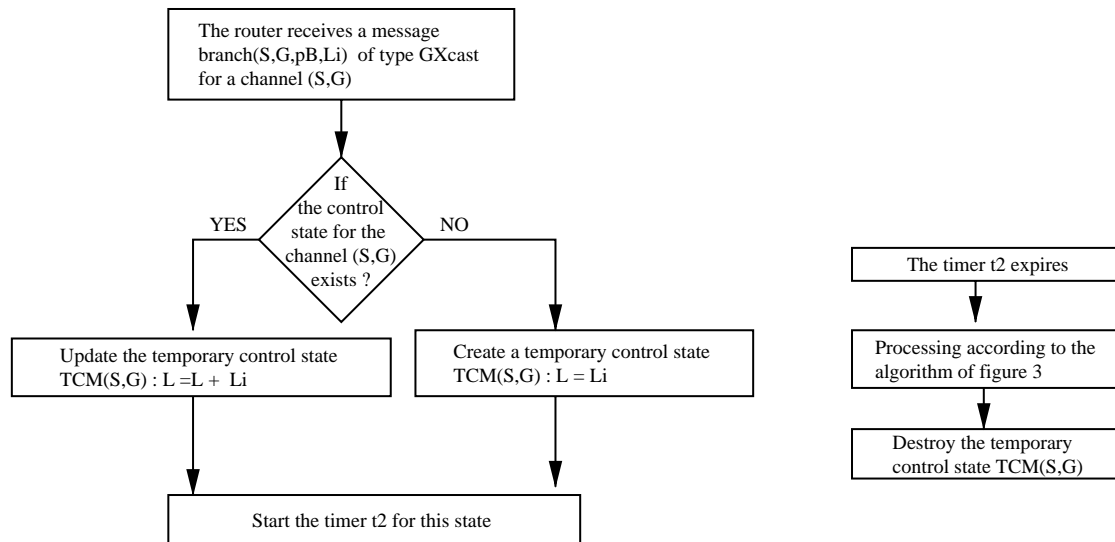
The router receives a message branch(S,G,pB,Li) of type GXcast for a channel (S,G)

If the control state for the channel (S,G) exists ?

YES

NO

Update the temporary control state TCM(S,G) : L =L + Li

Create a temporary control state TCM(S,G) : L = Li

Start the timer t2 for this state

The timer t2 expires

Processing according to the algorithm of figure 3

Destroy the temporary control state TCM(S,G)